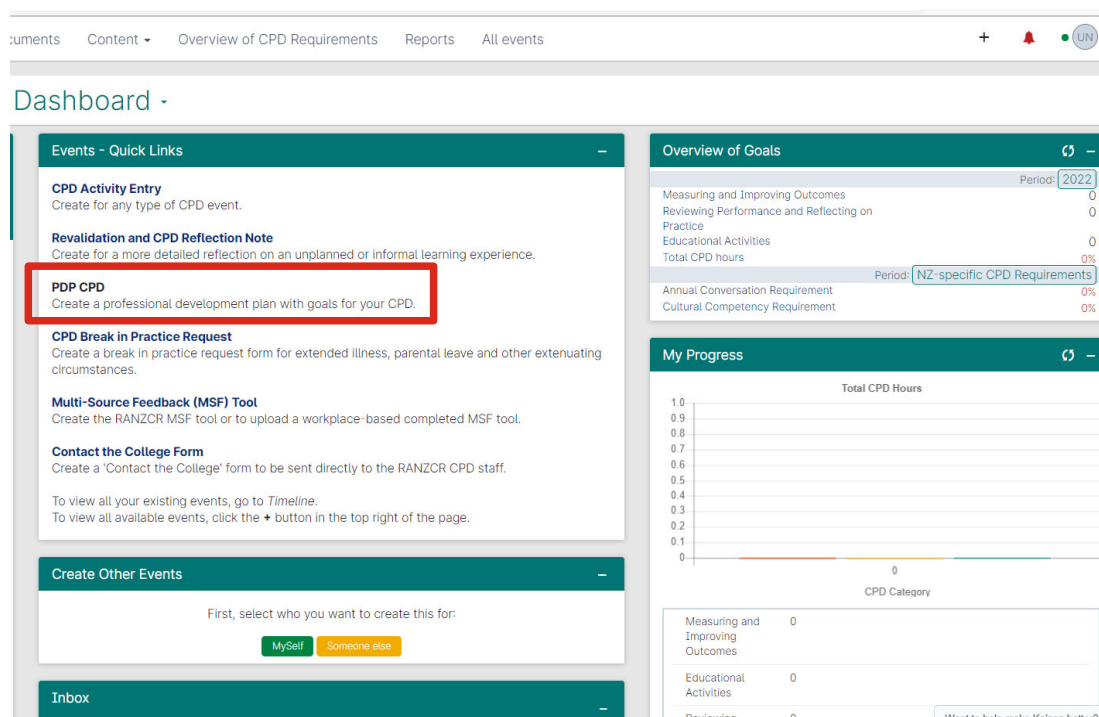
cuments Content ▾ Overview of CPD Requirements Reports All events

+ UN

Dashboard ▾

Events - Quick Links –

**CPD Activity Entry**
Create for any type of CPD event.

**Revalidation and CPD Reflection Note**
Create for a more detailed reflection on an unplanned or informal learning experience.

**PDP CPD**
Create a professional development plan with goals for your CPD.

**CPD Break in Practice Request**
Create a break in practice request form for extended illness, parental leave and other extenuating circumstances.

**Multi-Source Feedback (MSF) Tool**
Create the RANZCR MSF tool or to upload a workplace-based completed MSF tool.

**Contact the College Form**
Create a 'Contact the College' form to be sent directly to the RANZCR CPD staff.

To view all your existing events, go to *Timeline*.
To view all available events, click the **+** button in the top right of the page.

Create Other Events –

First, select who you want to create this for:

MySelf Someone else

Inbox –

Overview of Goals –

Period: 2022

| | |
|---|---|
| Measuring and Improving Outcomes | 0 |
| Reviewing Performance and Reflecting on Practice | 0 |
| Educational Activities | 0 |
| Total CPD hours | 0% |

Period: NZ-specific CPD Requirements

| | |
|---|---|
| Annual Conversation Requirement | 0% |
| Cultural Competency Requirement | 0% |

My Progress –

Total CPD Hours

1.0 0.9 0.8 0.7 0.6 0.5 0.4 0.3 0.2 0.1 0

0

CPD Category

| | |
|---|---|
| Measuring and Improving Outcomes | 0 |
| Educational Activities | 0 |
| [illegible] | 0 |

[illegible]